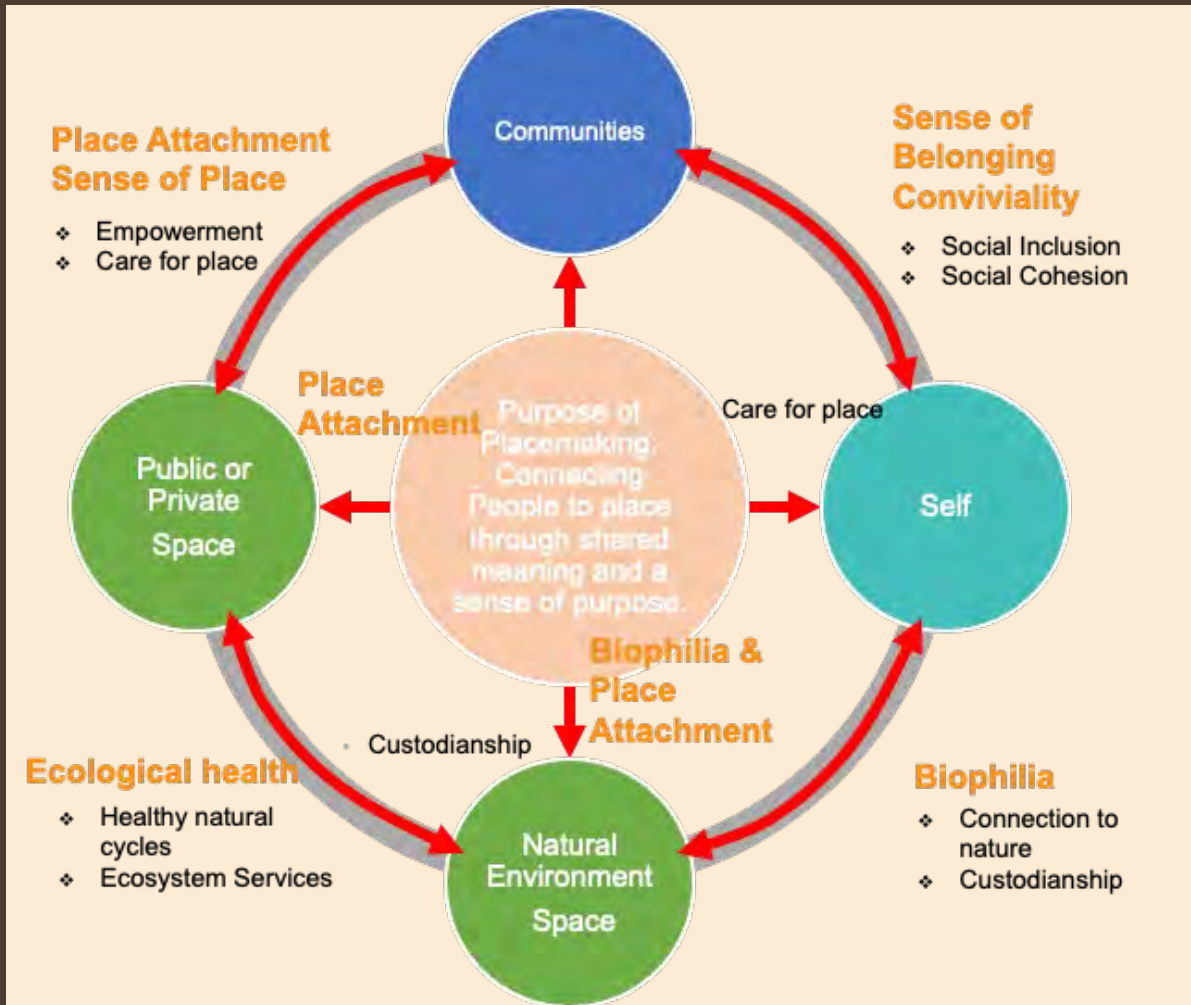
Place Attachment
Sense of Place

- Empowerment
- Care for place

Communities

Sense of Belonging
Conviviality

- Social Inclusion
- Social Cohesion

Place Attachment

Public or Private Space

Purpose of Placemaking: Connecting People to place through shared meaning and a sense of purpose.

Care for place

Self

Biophilia & Place Attachment

Custodianship

Ecological health

- Healthy natural cycles
- Ecosystem Services

Natural Environment Space

Biophilia

- Connection to nature
- Custodianship